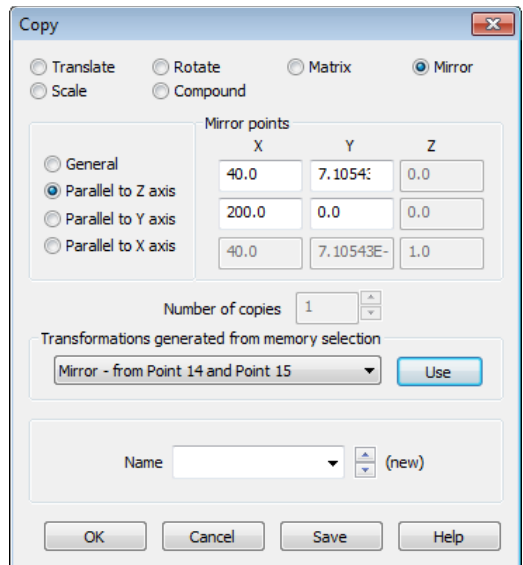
Copy

Translate
Rotate
Matrix
Mirror
Scale
Compound

Mirror points

General
Parallel to Z axis
Parallel to Y axis
Parallel to X axis

| X | Y | Z |
|---|---|---|
| 40.0 | 7.10543 | 0.0 |
| 200.0 | 0.0 | 0.0 |
| 40.0 | 7.10543E- | 1.0 |

Number of copies 1

Transformations generated from memory selection

Mirror - from Point 14 and Point 15
Use

Name (new)

OK
Cancel
Save
Help